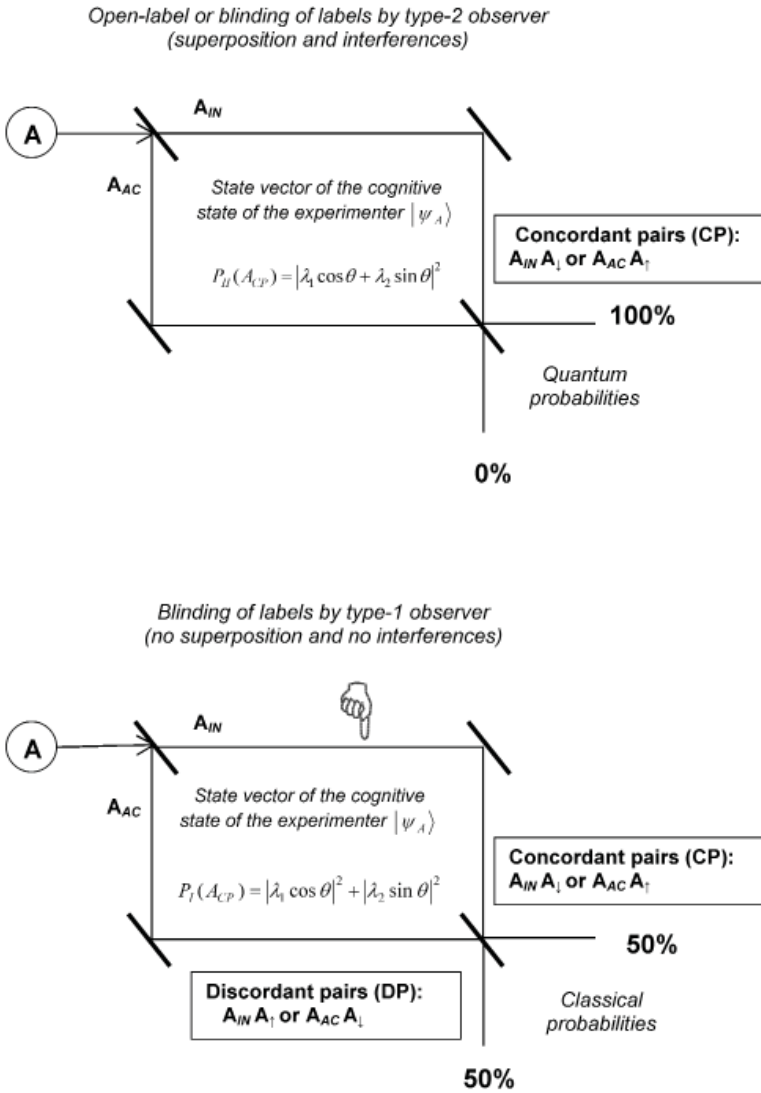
Open-label or blinding of labels by type-2 observer
(superposition and interferences)

A

$A_{IN}$

$A_{AC}$

State vector of the cognitive state of the experimenter $|\psi_A\rangle$

$P_{II}(A_{CP}) = |\lambda_1 \cos\theta + \lambda_2 \sin\theta|^2$

Concordant pairs (CP):
$A_{IN} A_{\downarrow}$ or $A_{AC} A_{\uparrow}$

100%

Quantum probabilities

0%

Blinding of labels by type-1 observer
(no superposition and no interferences)

A

$A_{IN}$

$A_{AC}$

State vector of the cognitive state of the experimenter $|\psi_A\rangle$

$P_I(A_{CP}) = |\lambda_1 \cos\theta|^2 + |\lambda_2 \sin\theta|^2$

Concordant pairs (CP):
$A_{IN} A_{\downarrow}$ or $A_{AC} A_{\uparrow}$

50%

Discordant pairs (DP):
$A_{IN} A_{\uparrow}$ or $A_{AC} A_{\downarrow}$

Classical probabilities

50%